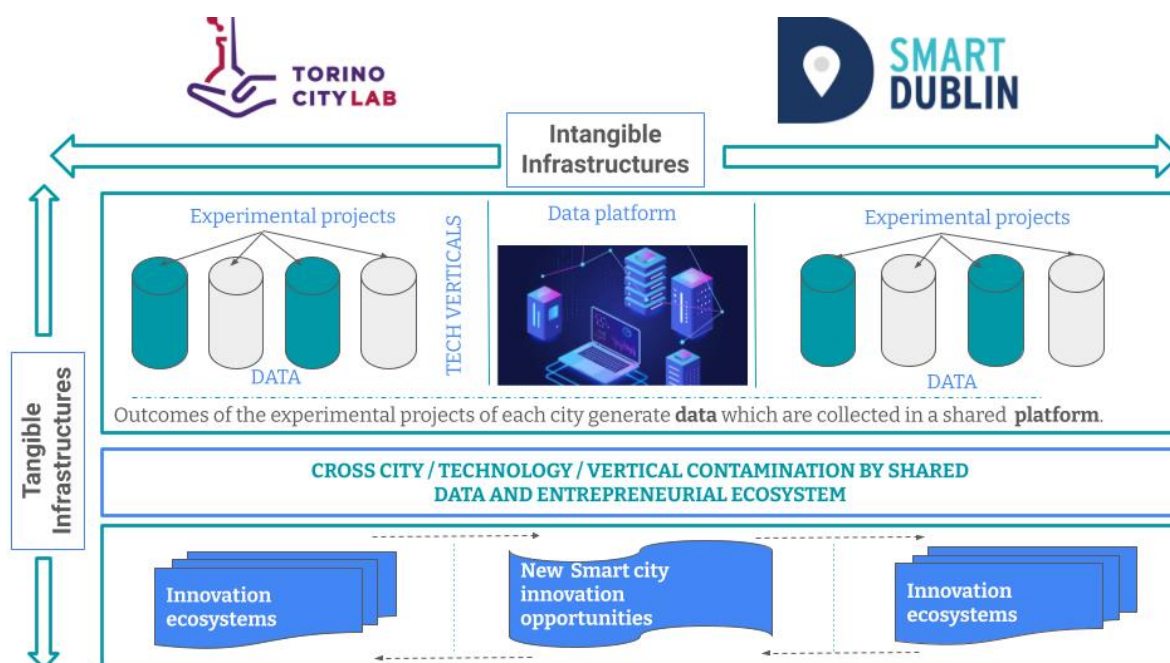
TORINO CITYLAB

SMART DUBLIN

Intangible Infrastructures

Tangible Infrastructures

Experimental projects

DATA

TECH VERTICALS

Data platform

Experimental projects

DATA

Outcomes of the experimental projects of each city generate **data** which are collected in a shared **platform**.

CROSS CITY / TECHNOLOGY / VERTICAL CONTAMINATION BY SHARED DATA AND ENTREPRENEURIAL ECOSYSTEM

Innovation ecosystems

New Smart city innovation opportunities

Innovation ecosystems